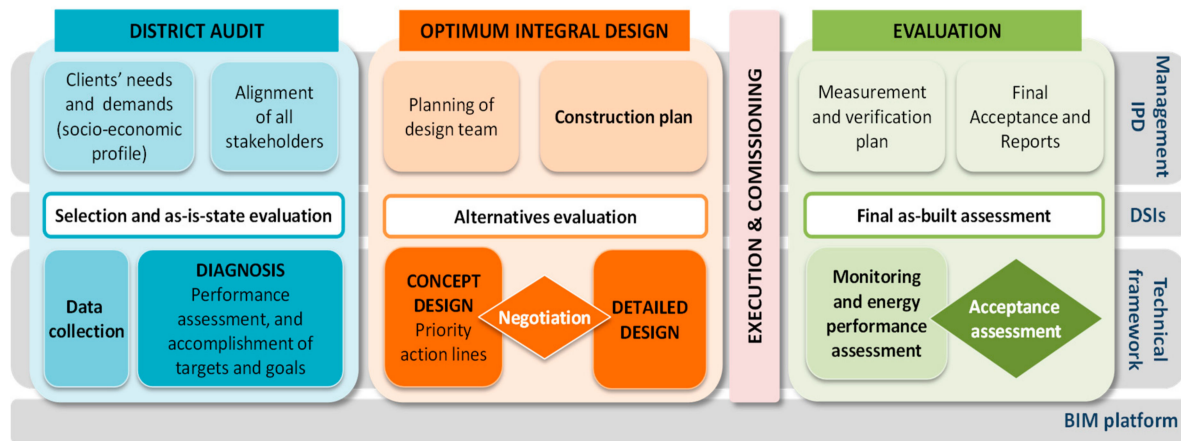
DISTRICT AUDIT

Clients' needs and demands (socio-economic profile)

Alignment of all stakeholders

Selection and as-is-state evaluation

Data collection

DIAGNOSIS
Performance assessment, and accomplishment of targets and goals

OPTIMUM INTEGRAL DESIGN

Planning of design team

Construction plan

Alternatives evaluation

CONCEPT DESIGN
Priority action lines

Negotiation

DETAILED DESIGN

EXECUTION & COMISSIONING

EVALUATION

Measurement and verification plan

Final Acceptance and Reports

Final as-built assessment

Monitoring and energy performance assessment

Acceptance assessment

IPD Management

DSIs

Technical framework

BIM platform